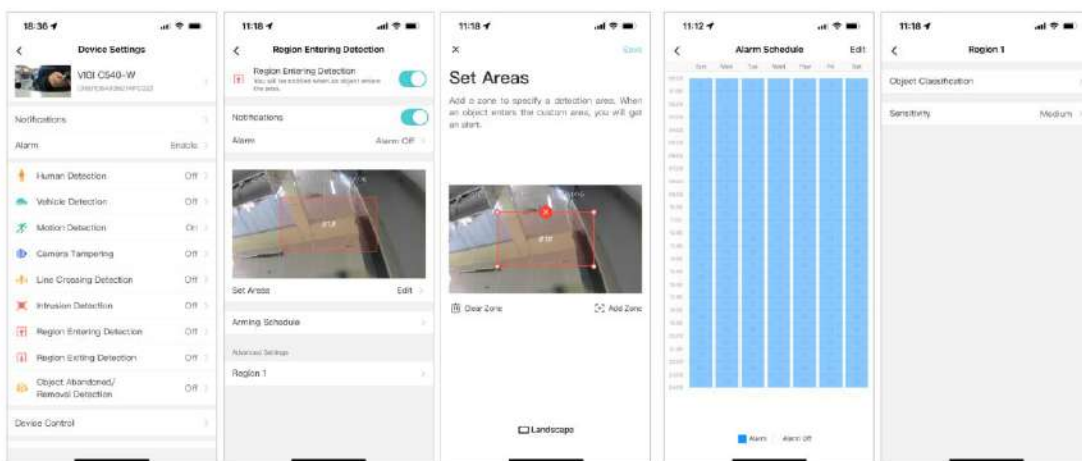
18:36

Device Settings

VIGI C540-W

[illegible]

Notifications

Alarm Enable

Human Detection Off

Vehicle Detection Off

Motion Detection On

Camera Tampering Off

Line Crossing Detection Off

Intrusion Detection Off

Region Entering Detection Off

Region Exiting Detection Off

Object Abandoned/ Removal Detection Off

Device Control

11:18

Region Entering Detection

Region Entering Detection

You will be notified when an object enters the area.

Notifications

Alarm Alarm Off

Set Areas Edit

Arming Schedule

Advanced Settings

Region 1

11:18

Save

Set Areas

Add a zone to specify a detection area. When an object enters the custom area, you will get an alert.

Clear Zone

Add Zone

Landscape

11:12

Alarm Schedule Edit

Sun Mon Tue Wed Thu Fri Sat

Alarm Alarm Off

11:18

Region 1

Object Classification

Sensitivity Medium